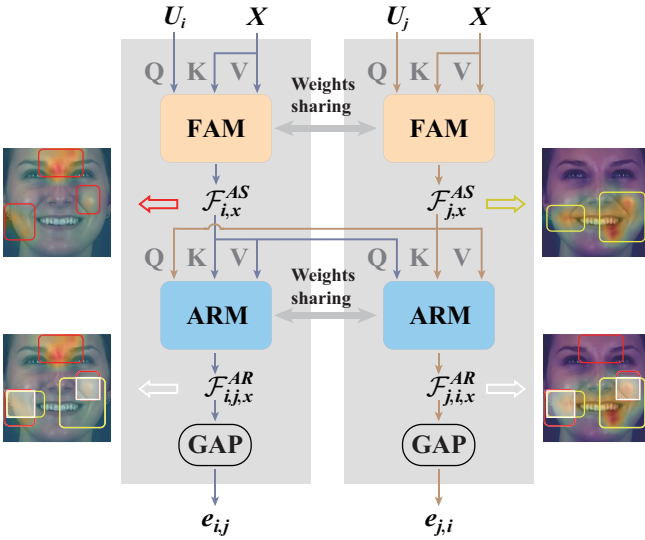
$\boldsymbol{U_i}$ $\boldsymbol{X}$ $\boldsymbol{U_j}$ $\boldsymbol{X}$

Q K V Q K V

Weights sharing

FAM FAM

$\mathcal{F}_{i,x}^{AS}$ $\mathcal{F}_{j,x}^{AS}$

Q K V Q K V

Weights sharing

ARM ARM

$\mathcal{F}_{i,j,x}^{AR}$ $\mathcal{F}_{j,i,x}^{AR}$

GAP GAP

$\boldsymbol{e_{i,j}}$ $\boldsymbol{e_{j,i}}$